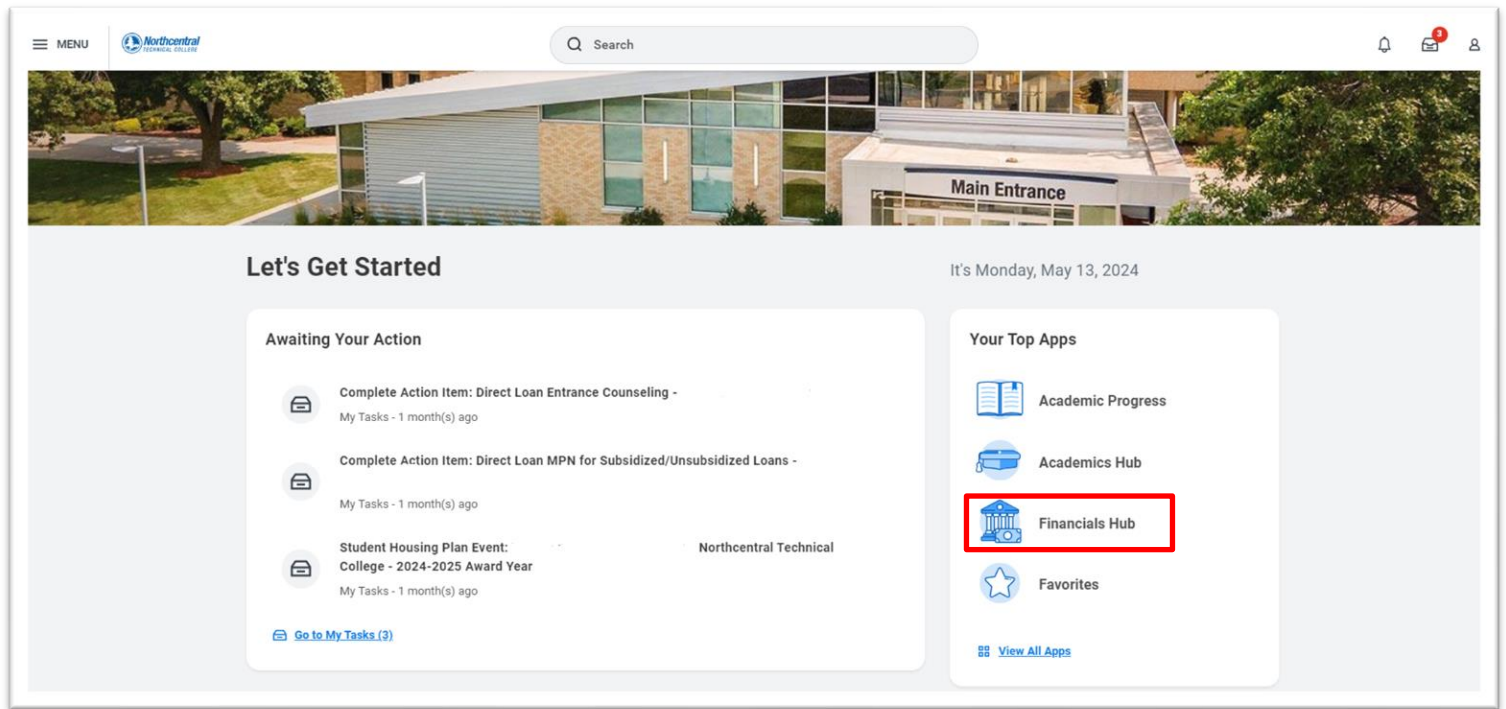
MENU Northcentral TECHNICAL COLLEGE

Search

3

Main Entrance

Let's Get Started

It's Monday, May 13, 2024

Awaiting Your Action

Complete Action Item: Direct Loan Entrance Counseling -
My Tasks - 1 month(s) ago

Complete Action Item: Direct Loan MPN for Subsidized/Unsubsidized Loans -
My Tasks - 1 month(s) ago

Student Housing Plan Event: Northcentral Technical College - 2024-2025 Award Year
My Tasks - 1 month(s) ago

Go to My Tasks (3)

Your Top Apps

Academic Progress

Academics Hub

Financials Hub

Favorites

View All Apps